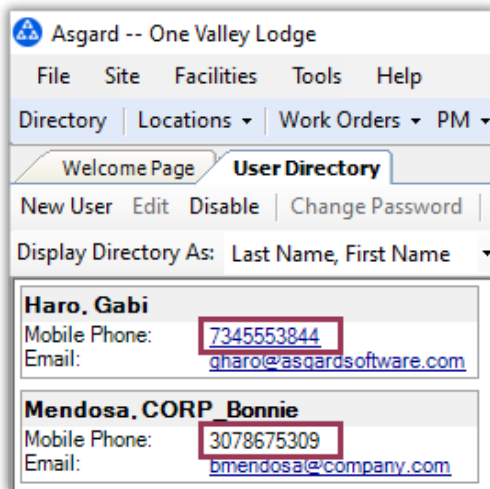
Asgard -- One Valley Lodge

File Site Facilities Tools Help

Directory | Locations ▾ | Work Orders ▾ | PM ▾

Welcome Page | User Directory

New User Edit Disable | Change Password

Display Directory As: Last Name, First Name

Haro, Gabi
Mobile Phone: 7345553844
Email: gharo@asgardsoftware.com

Mendosa, CORP_Bonnie
Mobile Phone: 3078675309
Email: bmendosa@company.com